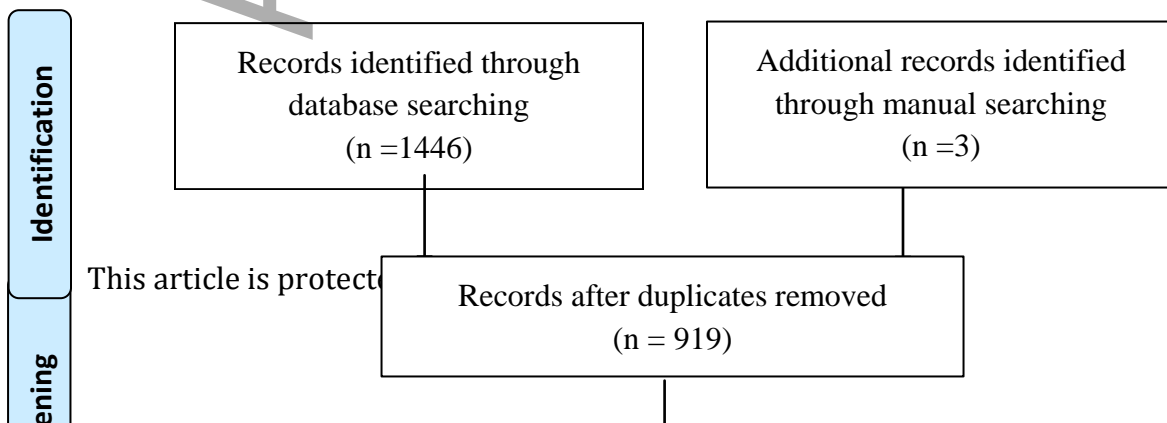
Identification

Records identified through database searching (n =1446)

Additional records identified through manual searching (n =3)

This article is protect

Records after duplicates removed (n = 919)

ening